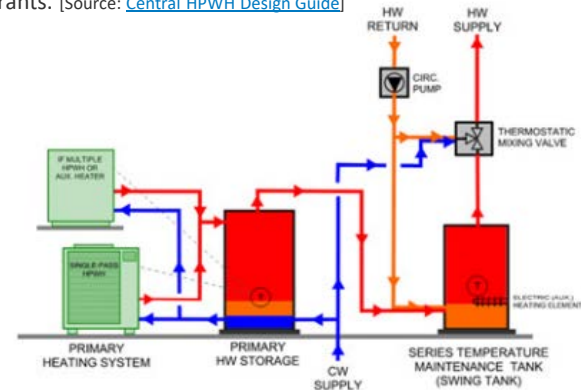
rants. [Source: Central HPWH Design Guide]

HW RETURN

HW SUPPLY

CIRC. PUMP

THERMOSTATIC MIXING VALVE

IF MULTIPLE HPWH OR AUX. HEATER

SINGLE-PASS HPWH

ELECTRIC (AUX.) HEATING ELEMENT

PRIMARY HEATING SYSTEM

PRIMARY HW STORAGE

CW SUPPLY

SERIES TEMPERATURE MAINTENANCE TANK (SWING TANK)